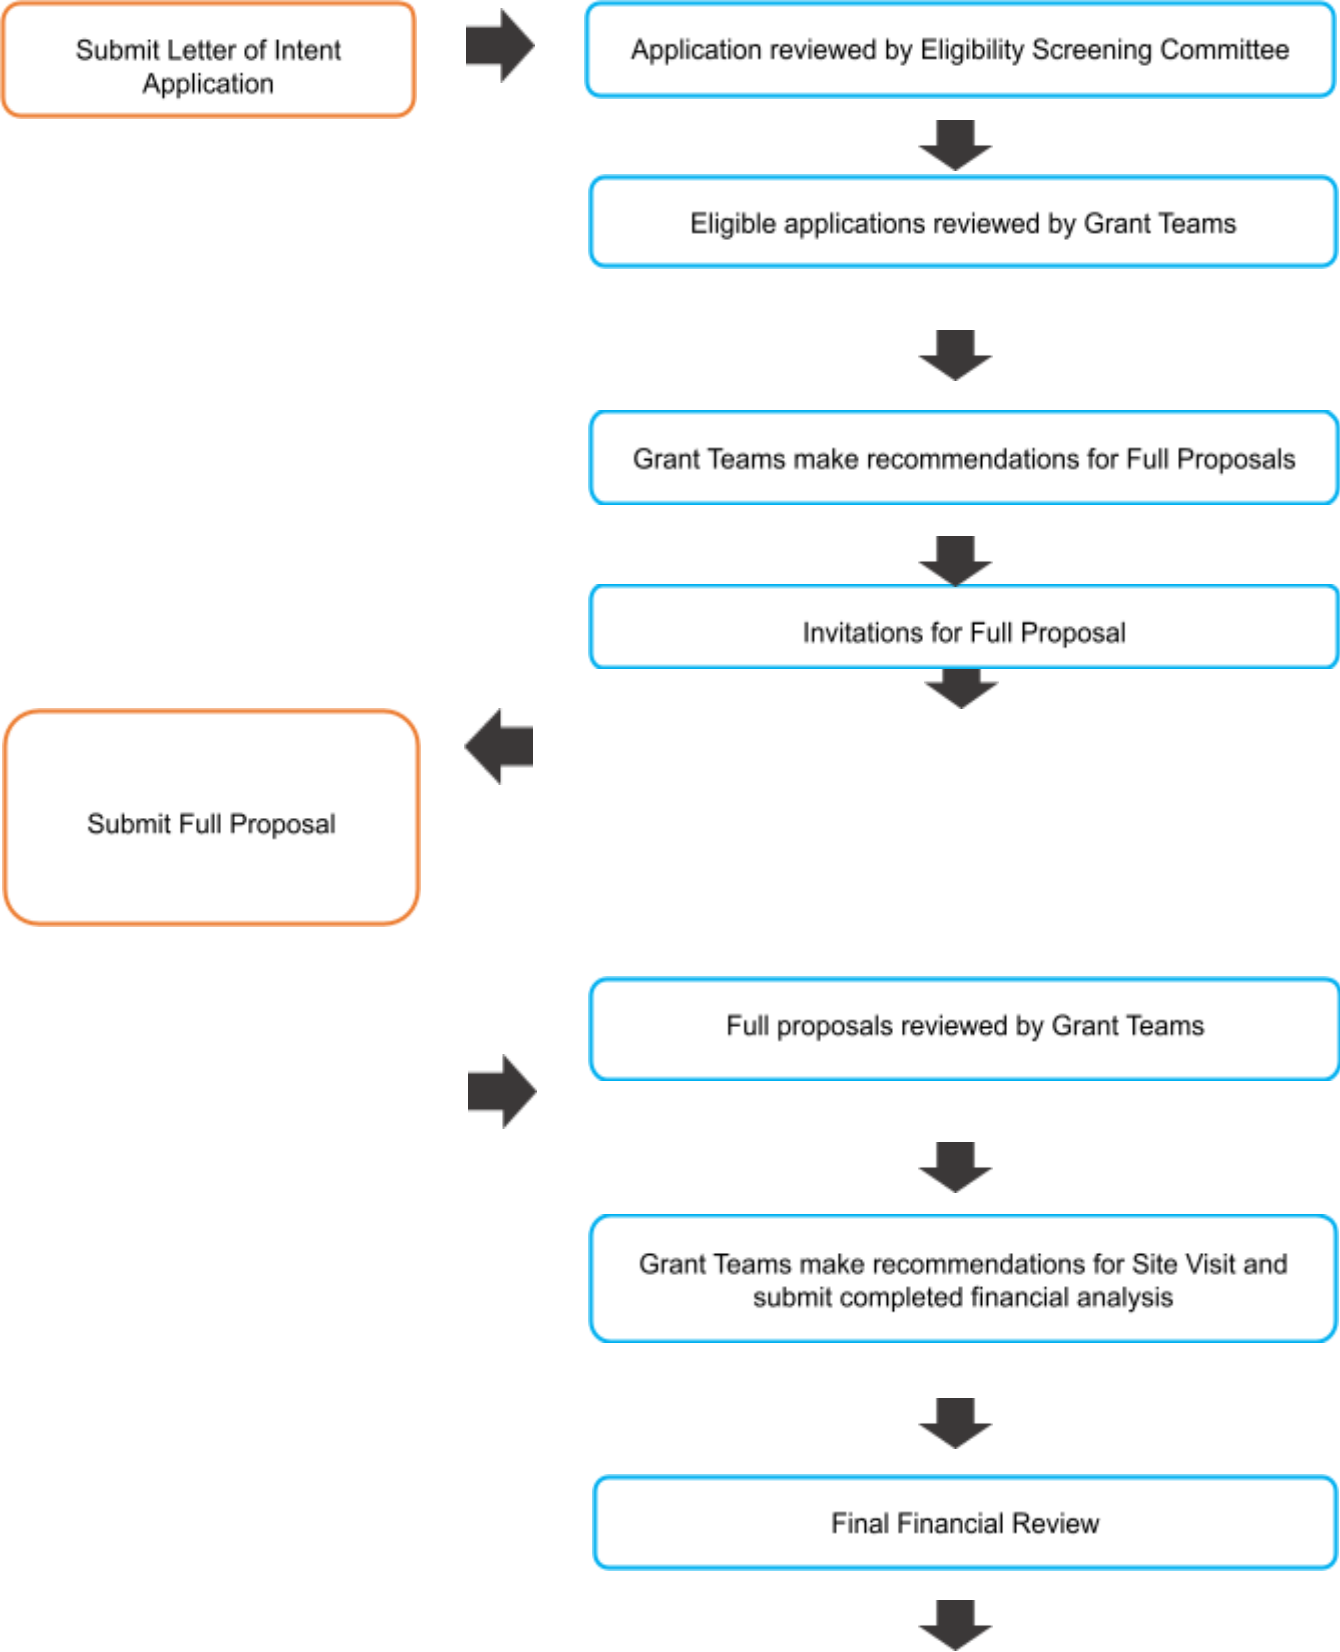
Submit Letter of Intent Application

Application reviewed by Eligibility Screening Committee

Eligible applications reviewed by Grant Teams

Grant Teams make recommendations for Full Proposals

Invitations for Full Proposal

Submit Full Proposal

Full proposals reviewed by Grant Teams

Grant Teams make recommendations for Site Visit and submit completed financial analysis

Final Financial Review